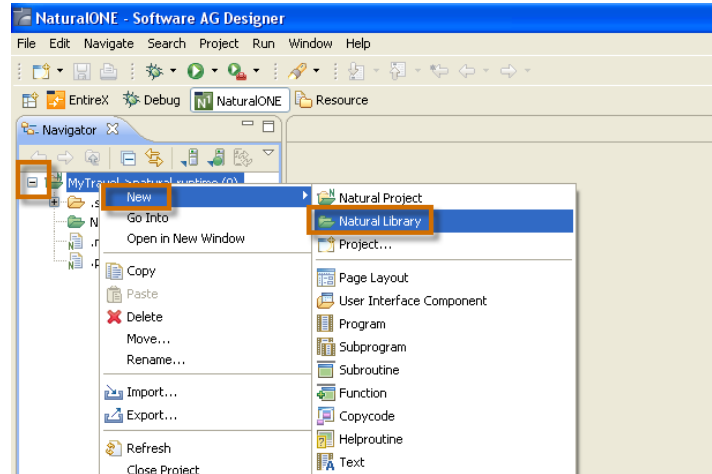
NaturalONE - Software AG Designer

File Edit Navigate Search Project Run Window Help

EntireX Debug NaturalONE Resource

Navigator

MyTravel >natural-runtime (0)

.s

N

.n

.P

New
Go Into
Open in New Window
Copy
Paste
Delete
Move...
Rename...
Import...
Export...
Refresh
Close Project

Natural Project
Natural Library
Project...
Page Layout
User Interface Component
Program
Subprogram
Subroutine
Function
Copycode
Helproutine
Text